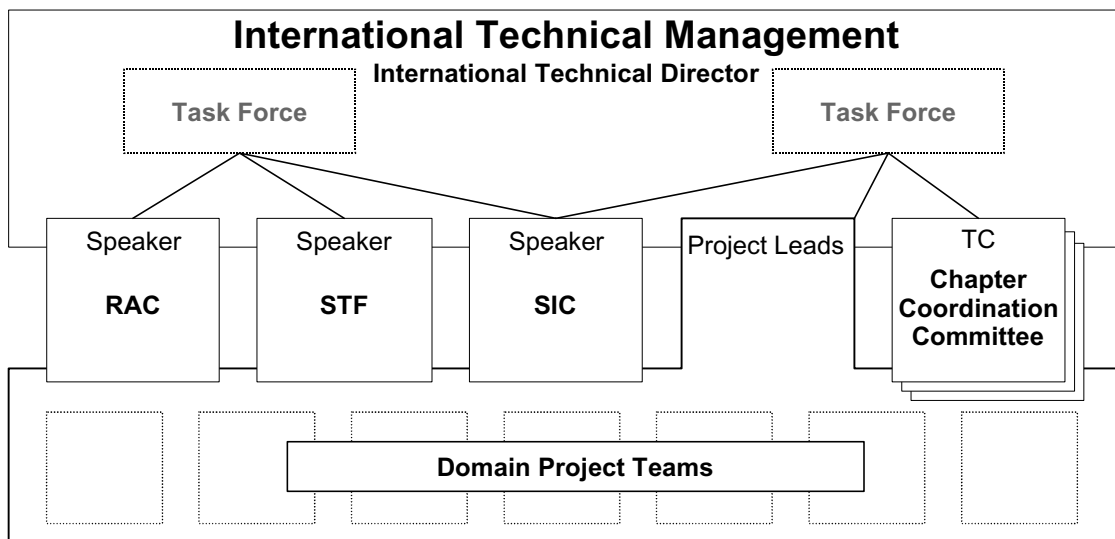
International Technical Management

International Technical Director

Task Force

Task Force

Speaker

RAC

Speaker

STF

Speaker

SIC

Project Leads

TC

Chapter Coordination Committee

Domain Project Teams